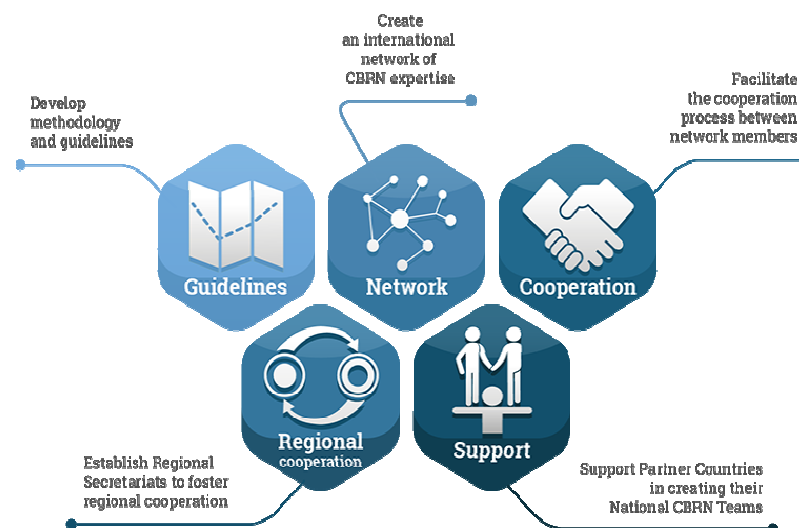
Create an international network of CBRN expertise

Develop methodology and guidelines

Facilitate the cooperation process between network members

Guidelines

Network

Cooperation

Regional cooperation

Support

Establish Regional Secretariats to foster regional cooperation

Support Partner Countries in creating their National CBRN Teams